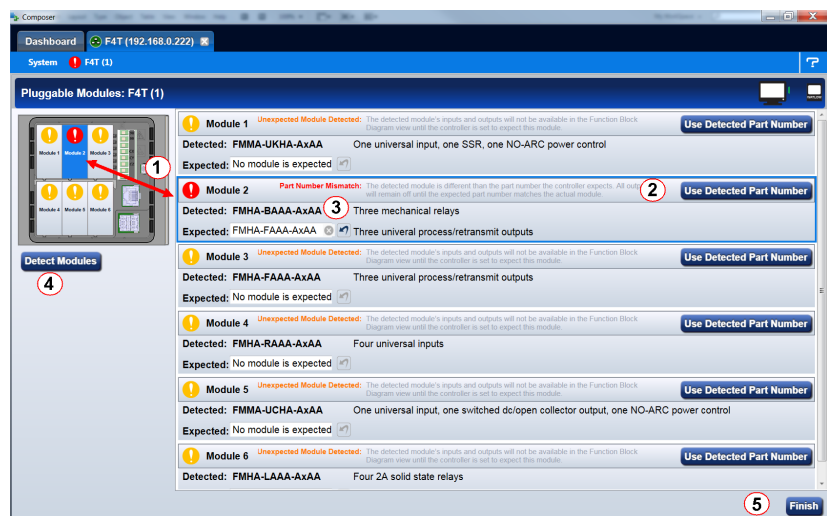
Composer

Dashboard F4T (192.168.0.222)

System F4T (1)

Pluggable Modules: F4T (1)

Module 1 Module 2 Module 3 Module 4 Module 5 Module 6

1

Detect Modules

4

Module 1 Unexpected Module Detected: The detected module's inputs and outputs will not be available in the Function Block Diagram view until the controller is set to expect this module. Use Detected Part Number

Detected: FMMA-UKHA-AxAA One universal input, one SSR, one NO-ARC power control

Expected: No module is expected

Module 2 Part Number Mismatch: The detected module is different than the part number the controller expects. All outp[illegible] will remain off until the expected part number matches the actual module. 2 Use Detected Part Number

Detected: FMHA-BAAA-AxAA 3 Three mechanical relays

Expected: FMHA-FAAA-AxAA Three univeral process/retransmit outputs

Module 3 Unexpected Module Detected: The detected module's inputs and outputs will not be available in the Function Block Diagram view until the controller is set to expect this module. Use Detected Part Number

Detected: FMHA-FAAA-AxAA Three univeral process/retransmit outputs

Expected: No module is expected

Module 4 Unexpected Module Detected: The detected module's inputs and outputs will not be available in the Function Block Diagram view until the controller is set to expect this module. Use Detected Part Number

Detected: FMHA-RAAA-AxAA Four universal inputs

Expected: No module is expected

Module 5 Unexpected Module Detected: The detected module's inputs and outputs will not be available in the Function Block Diagram view until the controller is set to expect this module. Use Detected Part Number

Detected: FMMA-UCHA-AxAA One universal input, one switched dc/open collector output, one NO-ARC power control

Expected: No module is expected

Module 6 Unexpected Module Detected: The detected module's inputs and outputs will not be available in the Function Block Diagram view until the controller is set to expect this module. Use Detected Part Number

Detected: FMHA-LAAA-AxAA Four 2A solid state relays

5 Finish